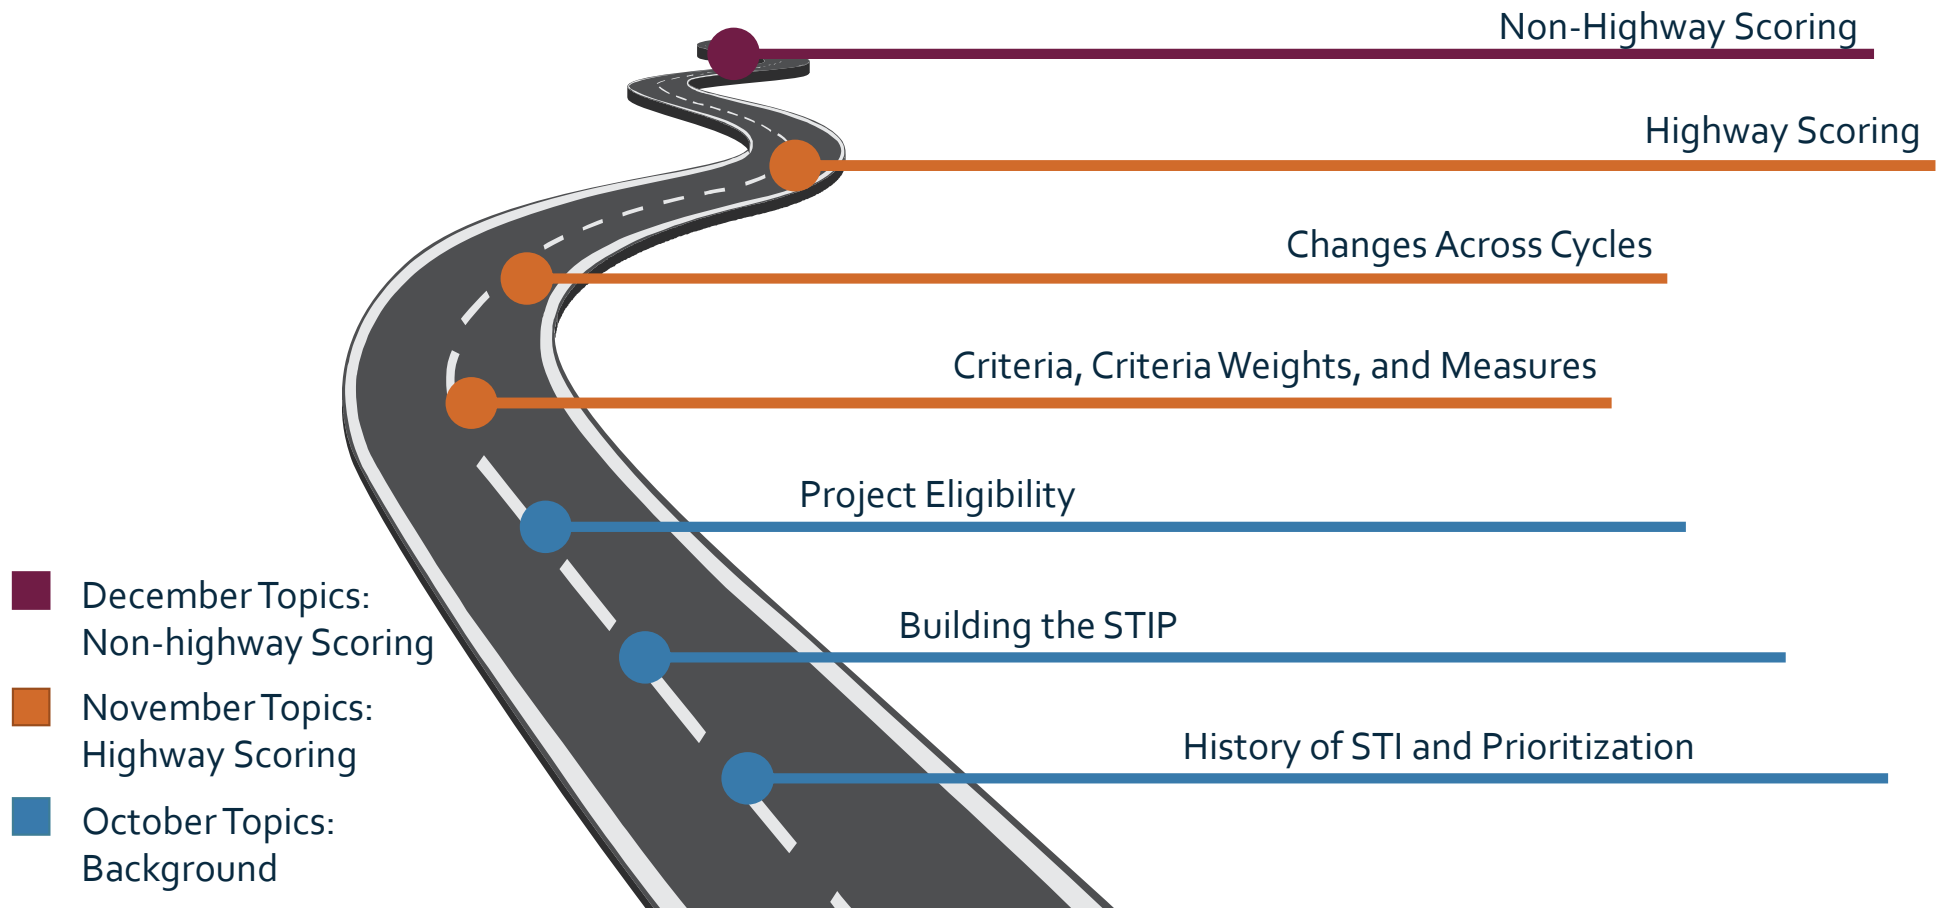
Non-Highway Scoring

Highway Scoring

Changes Across Cycles

Criteria, Criteria Weights, and Measures

Project Eligibility

Building the STIP

History of STI and Prioritization

December Topics: Non-highway Scoring

November Topics: Highway Scoring

October Topics: Background